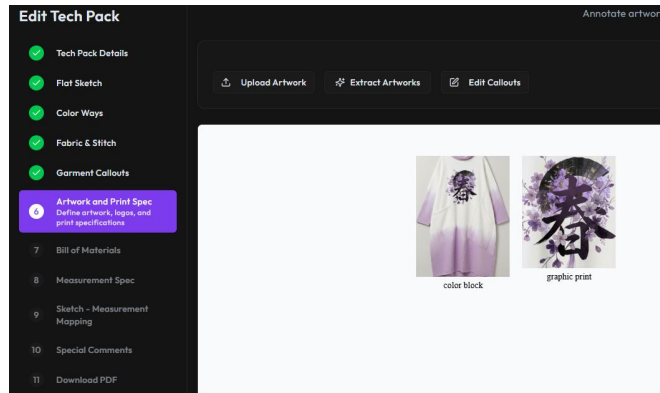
Edit Tech Pack

Annotate artwor

Tech Pack Details

Flat Sketch

Color Ways

Fabric & Stitch

Garment Callouts

6 Artwork and Print Spec
Define artwork, logos, and print specifications

7 Bill of Materials

8 Measurement Spec

9 Sketch - Measurement Mapping

10 Special Comments

11 Download PDF

Upload Artwork

Extract Artworks

Edit Callouts

春

color block

春

graphic print